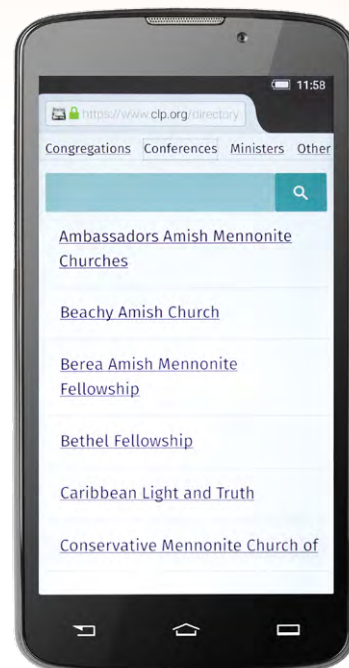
11:58

https://www.clp.org/directory

Congregations Conferences Ministers Other

Ambassadors Amish Mennonite Churches

Beachy Amish Church

Berea Amish Mennonite Fellowship

Bethel Fellowship

Caribbean Light and Truth

Conservative Mennonite Church of